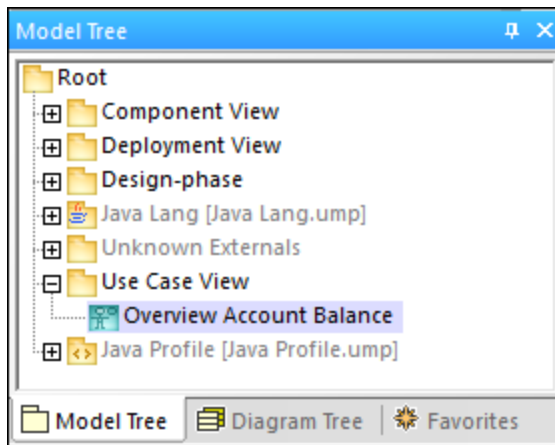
Model Tree

Root
Component View
Deployment View
Design-phase
Java Lang [Java Lang.ump]
Unknown Externals
Use Case View
Overview Account Balance
Java Profile [Java Profile.ump]

Model Tree | Diagram Tree | Favorites